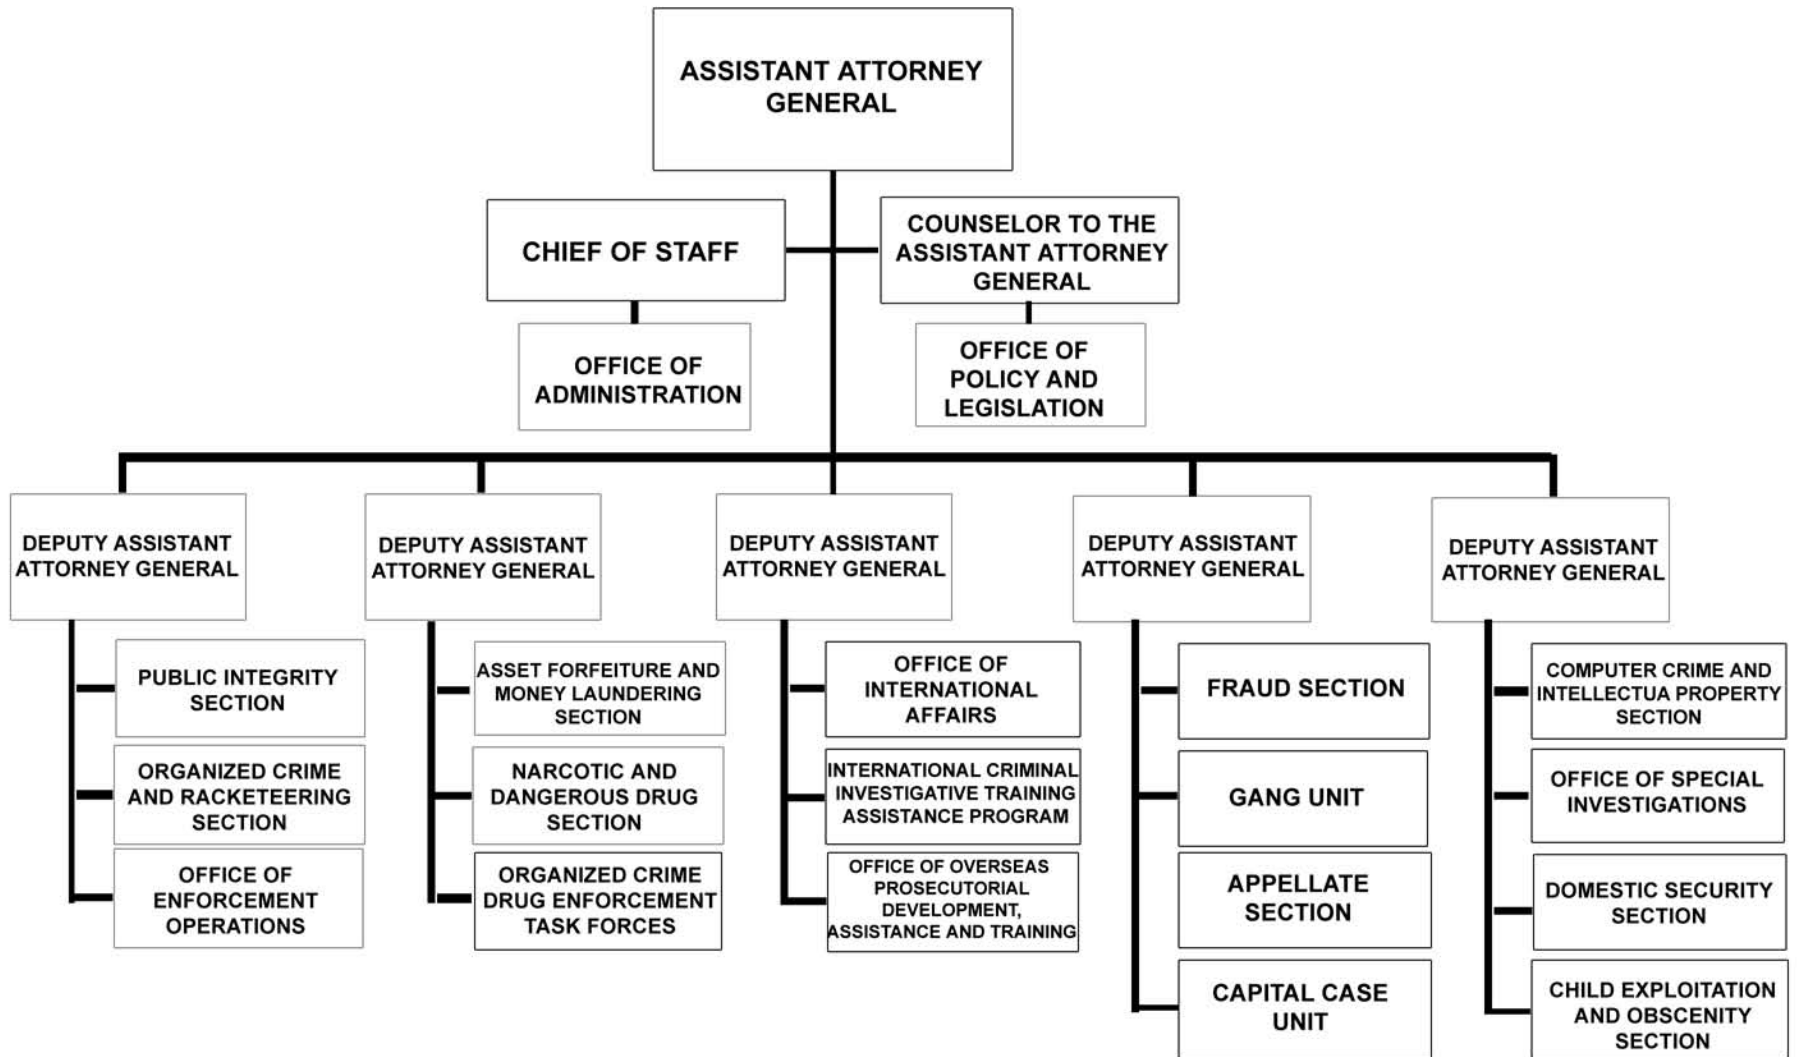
ASSISTANT ATTORNEY GENERAL

CHIEF OF STAFF

COUNSELOR TO THE ASSISTANT ATTORNEY GENERAL

OFFICE OF ADMINISTRATION

OFFICE OF POLICY AND LEGISLATION

DEPUTY ASSISTANT ATTORNEY GENERAL

PUBLIC INTEGRITY SECTION

ORGANIZED CRIME AND RACKETEERING SECTION

OFFICE OF ENFORCEMENT OPERATIONS

DEPUTY ASSISTANT ATTORNEY GENERAL

ASSET FORFEITURE AND MONEY LAUNDERING SECTION

NARCOTIC AND DANGEROUS DRUG SECTION

ORGANIZED CRIME DRUG ENFORCEMENT TASK FORCES

DEPUTY ASSISTANT ATTORNEY GENERAL

OFFICE OF INTERNATIONAL AFFAIRS

INTERNATIONAL CRIMINAL INVESTIGATIVE TRAINING ASSISTANCE PROGRAM

OFFICE OF OVERSEAS PROSECUTORIAL DEVELOPMENT, ASSISTANCE AND TRAINING

DEPUTY ASSISTANT ATTORNEY GENERAL

FRAUD SECTION

GANG UNIT

APPELLATE SECTION

CAPITAL CASE UNIT

DEPUTY ASSISTANT ATTORNEY GENERAL

COMPUTER CRIME AND INTELLECTUA PROPERTY SECTION

OFFICE OF SPECIAL INVESTIGATIONS

DOMESTIC SECURITY SECTION

CHILD EXPLOITATION AND OBSCENITY SECTION